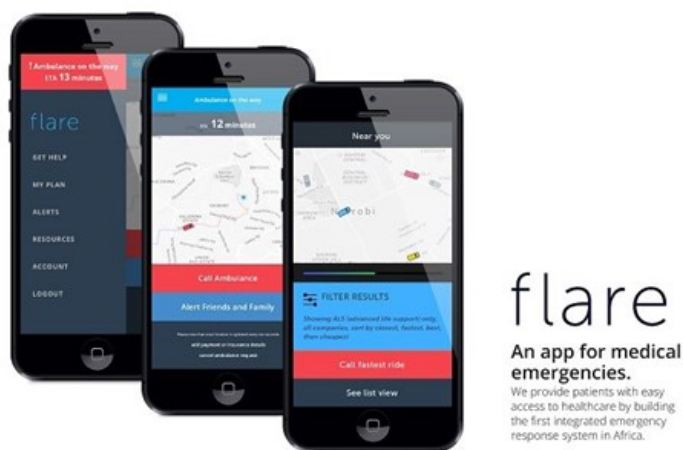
! Ambulance on the way
ETA 13 minutes

flare

GET HELP
MY PLAN
ALERTS
RESOURCES
ACCOUNT
LOGOUT

Ambulance on the way
ETA 12 minutes

Call Ambulance
Alert Friends and Family

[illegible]

Near you

Nairobi

FILTER RESULTS
Showing ALS (advanced life support) only, all companies, sort by closest, fastest, best, then cheapest

Call fastest ride
See list view

flare
An app for medical emergencies.
We provide patients with easy access to healthcare by building the first integrated emergency response system in Africa.